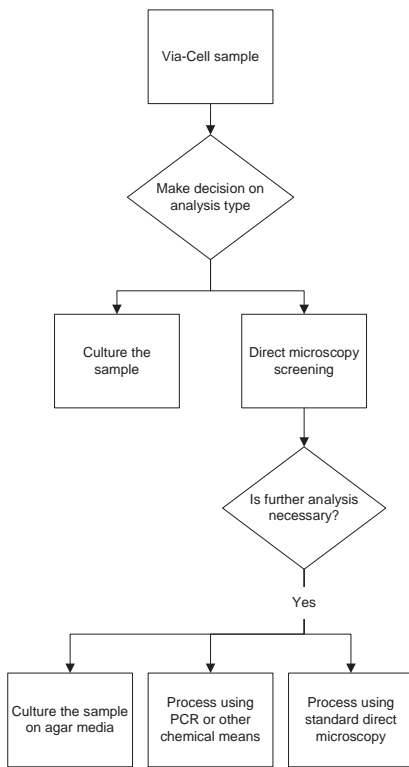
Via-Cell sample

Make decision on analysis type

Culture the sample

Direct microscopy screening

Is further analysis necessary?

Yes

Culture the sample on agar media

Process using PCR or other chemical means

Process using standard direct microscopy